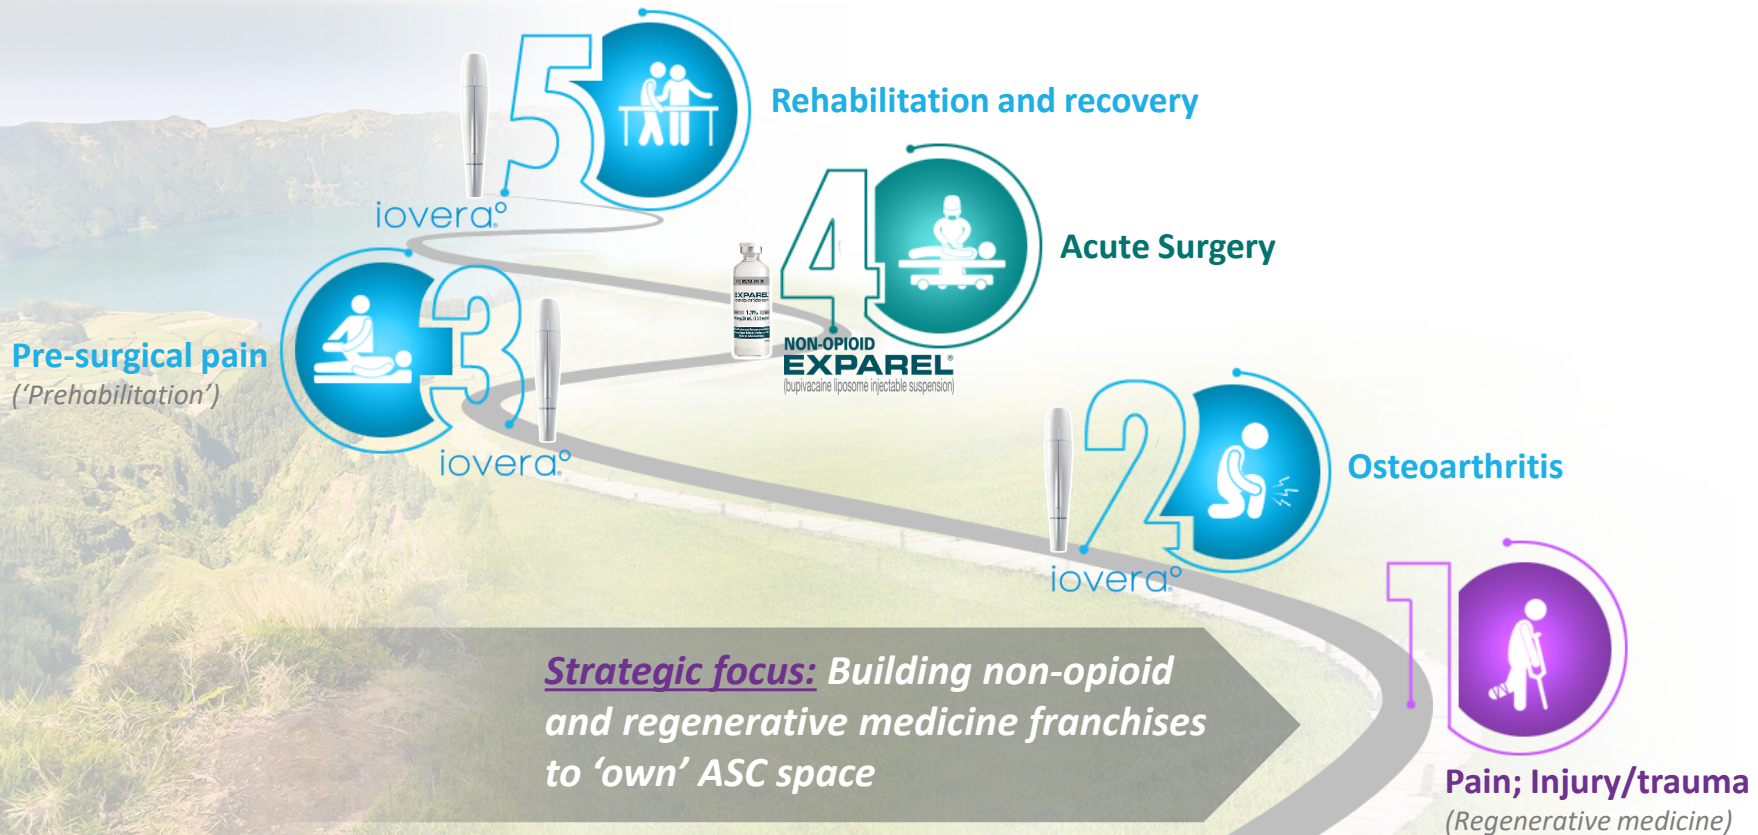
5
Rehabilitation and recovery
iovera°
4
Acute Surgery
EXPAREL
NON-OPIOID
EXPAREL®
(bupivacaine liposome injectable suspension)
3
Pre-surgical pain
('Prehabilitation')
iovera°
2
Osteoarthritis
iovera°
1
Strategic focus: Building non-opioid and regenerative medicine franchises to 'own' ASC space
Pain; Injury/trauma
(Regenerative medicine)